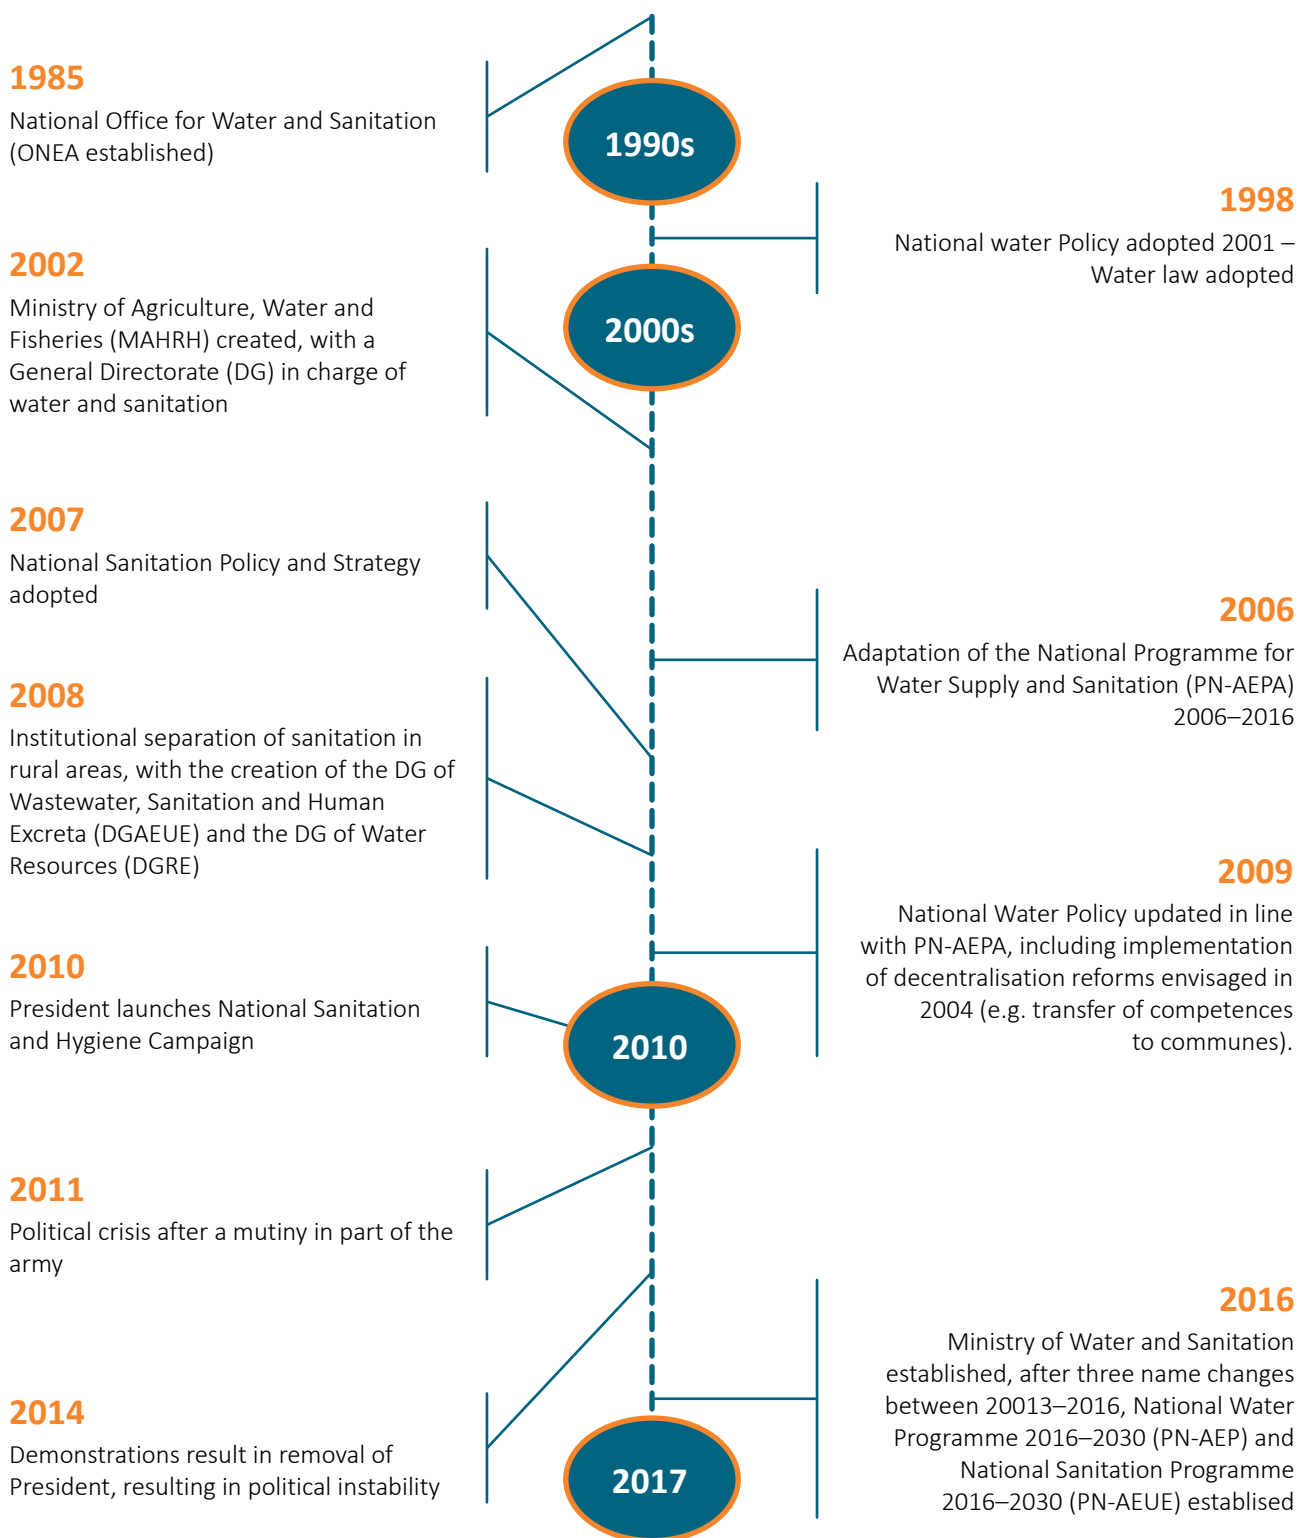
1985
National Office for Water and Sanitation (ONEA established)

1990s

1998
National water Policy adopted 2001 – Water law adopted

2002
Ministry of Agriculture, Water and Fisheries (MAHRH) created, with a General Directorate (DG) in charge of water and sanitation

2000s

2007
National Sanitation Policy and Strategy adopted

2006
Adaptation of the National Programme for Water Supply and Sanitation (PN-AEPA) 2006–2016

2008
Institutional separation of sanitation in rural areas, with the creation of the DG of Wastewater, Sanitation and Human Excreta (DGAEUE) and the DG of Water Resources (DGRE)

2009
National Water Policy updated in line with PN-AEPA, including implementation of decentralisation reforms envisaged in 2004 (e.g. transfer of competences to communes).

2010
President launches National Sanitation and Hygiene Campaign

2010

2011
Political crisis after a mutiny in part of the army

2016
Ministry of Water and Sanitation established, after three name changes between 20013–2016, National Water Programme 2016–2030 (PN-AEP) and National Sanitation Programme 2016–2030 (PN-AEUE) establised

2014
Demonstrations result in removal of President, resulting in political instability

2017